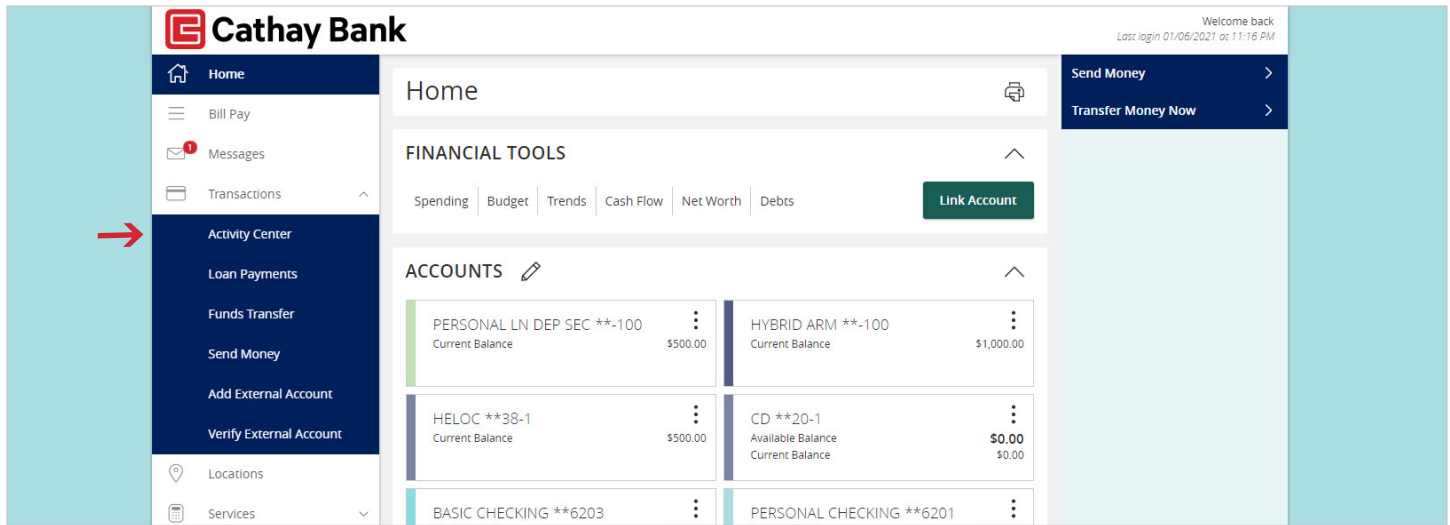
Cathay Bank

Welcome back
Last login 01/06/2021 at 11:16 PM

Home
Bill Pay
1
Messages
Transactions
Activity Center
Loan Payments
Funds Transfer
Send Money
Add External Account
Verify External Account
Locations
Services

Home

FINANCIAL TOOLS

Spending | Budget | Trends | Cash Flow | Net Worth | Debts

Link Account

ACCOUNTS

PERSONAL LN DEP SEC **-100
Current Balance $500.00

HYBRID ARM **-100
Current Balance $1,000.00

HELOC **38-1
Current Balance $500.00

CD **20-1
Available Balance $0.00
Current Balance $0.00

BASIC CHECKING **6203

PERSONAL CHECKING **6201

Send Money
Transfer Money Now